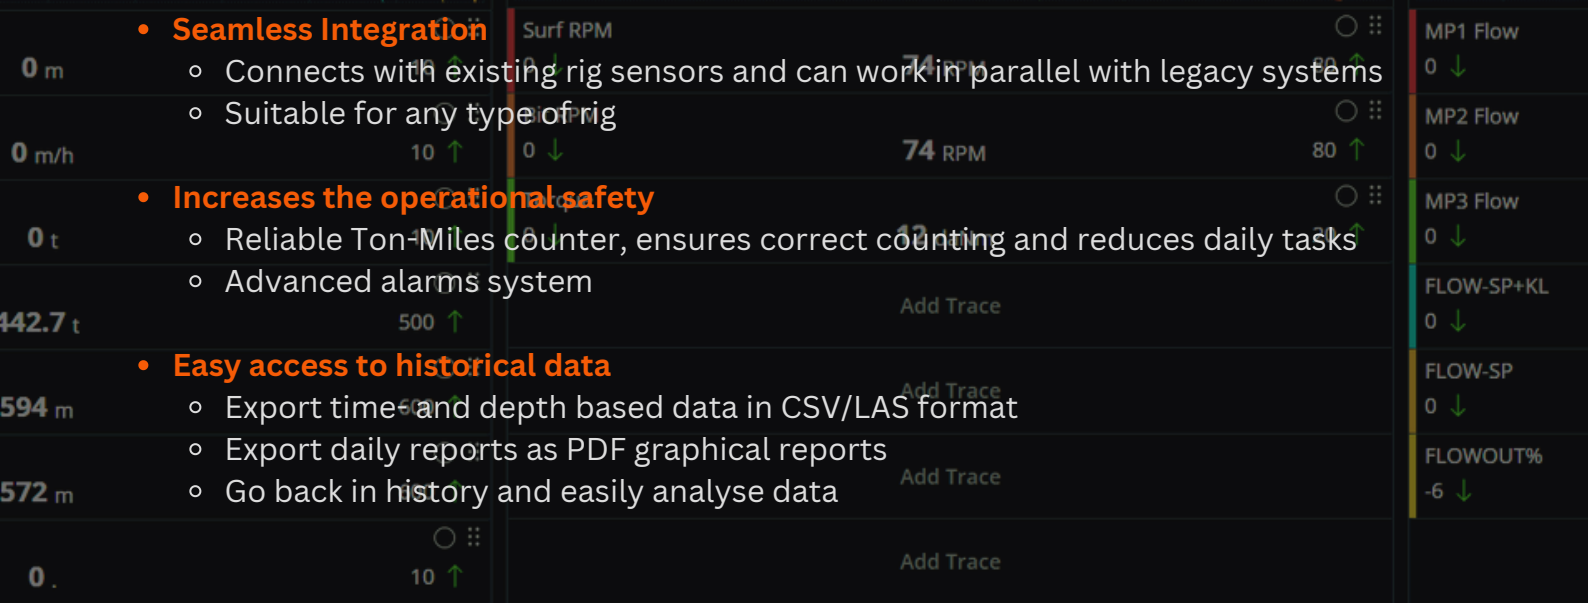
- **Seamless Integration**
  - Connects with existing rig sensors and can work in parallel with legacy systems
  - Suitable for any type of rig
- **Increases the operational safety**
  - Reliable Ton-Miles counter, ensures correct counting and reduces daily tasks
  - Advanced alarms system
- **Easy access to historical data**
  - Export time and depth based data in CSV/LAS format
  - Export daily reports as PDF graphical reports
  - Go back in history and easily analyse data

0 m
0 m/h
10
0 t
442.7 t
500
594 m
572 m
0 .
10

Surf RPM
0
74 RPM
80
Add Trace
Add Trace
Add Trace
Add Trace

MP1 Flow
0
MP2 Flow
0
MP3 Flow
0
FLOW-SP+KL
0
FLOW-SP
0
FLOWOUT%
-6